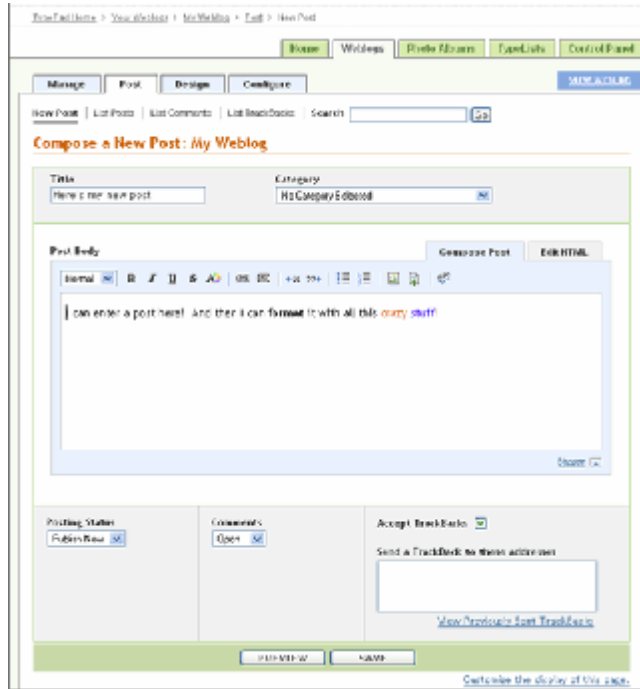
TypePad Home > Your Weblogs > My Weblog > Post > New Post

Home | Weblogs | Photo Albums | TypeLists | Control Panel

Manage | Post | Design | Configure

VIEW WEBLOG

New Post | List Posts | List Comments | List TrackBacks | Search [Go]

Compose a New Post: My Weblog

Title
Here's my new post

Category
No Category Selected

Post Body

Compose Post | Edit HTML

Normal B I U S

I can enter a post here! And then I can format it with all this crazy stuff!

Taller

Posting Status
Publish Now

Comments
Open

Accept TrackBacks

Send a TrackBack to these addresses

View Previously Sent TrackBacks

PREVIEW | SAVE

Customize the display of this page.